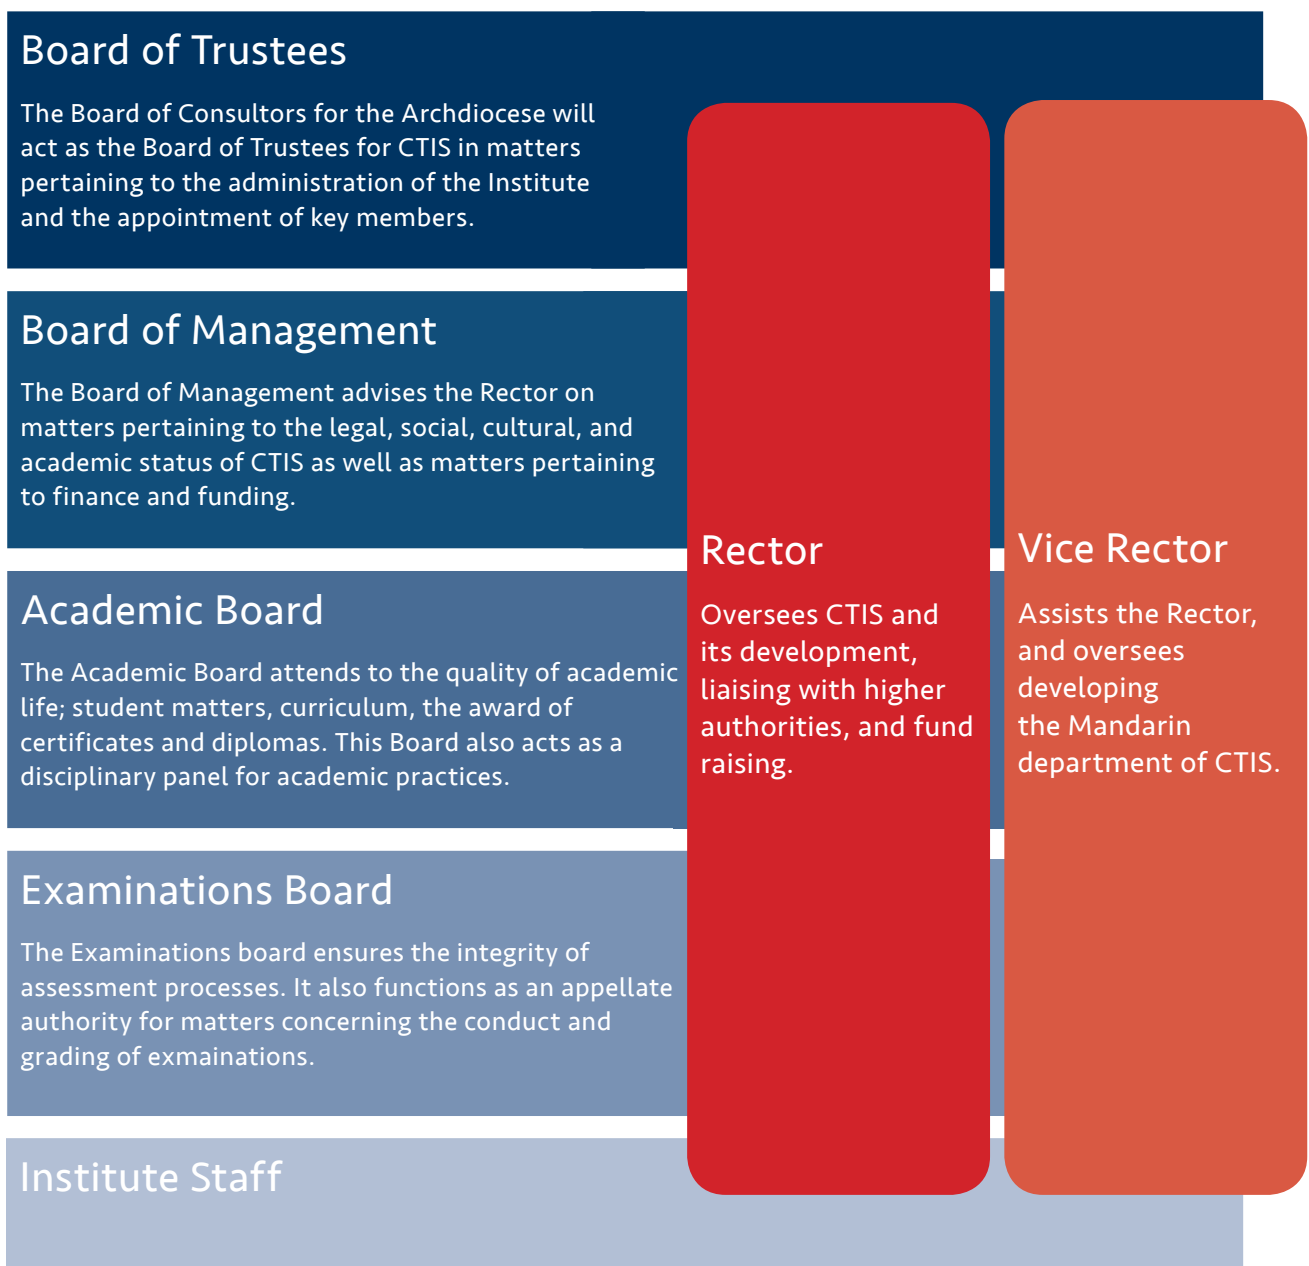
Board of Trustees

The Board of Consultors for the Archdiocese will act as the Board of Trustees for CTIS in matters pertaining to the administration of the Institute and the appointment of key members.

Board of Management

The Board of Management advises the Rector on matters pertaining to the legal, social, cultural, and academic status of CTIS as well as matters pertaining to finance and funding.

Academic Board

The Academic Board attends to the quality of academic life; student matters, curriculum, the award of certificates and diplomas. This Board also acts as a disciplinary panel for academic practices.

Examinations Board

The Examinations board ensures the integrity of assessment processes. It also functions as an appellate authority for matters concerning the conduct and grading of exmainations.

Institute Staff

Rector

Oversees CTIS and its development, liaising with higher authorities, and fund raising.

Vice Rector

Assists the Rector, and oversees developing the Mandarin department of CTIS.